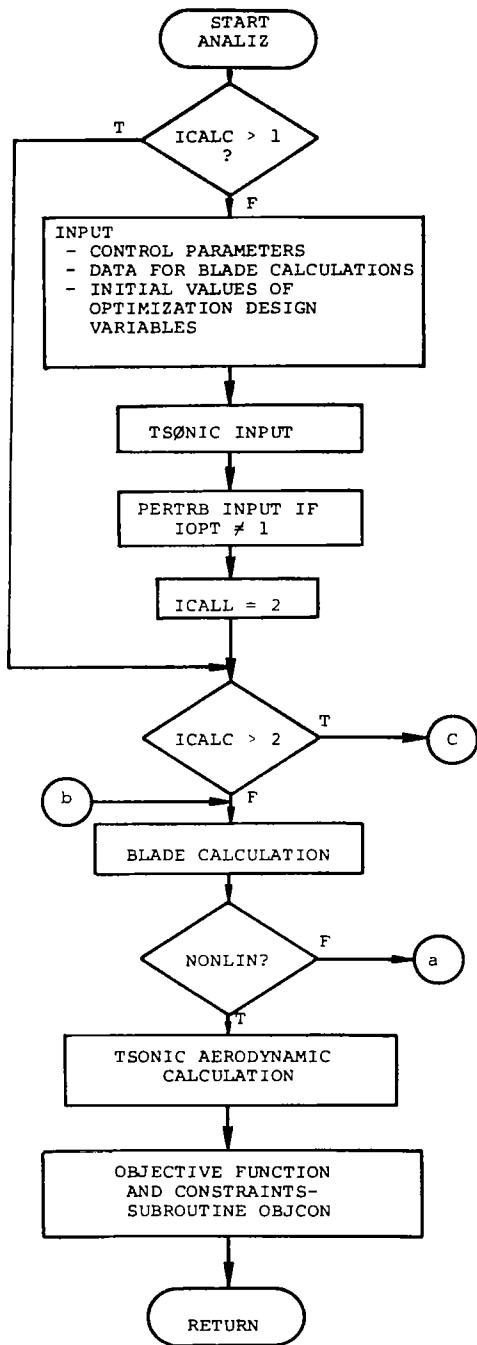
START ANALIZ

T

ICALC > 1 ?

F

INPUT
- CONTROL PARAMETERS
- DATA FOR BLADE CALCULATIONS
- INITIAL VALUES OF OPTIMIZATION DESIGN VARIABLES

TSØNIC INPUT

PERTRB INPUT IF IOPT ≠ 1

ICALL = 2

ICALC > 2

T

C

b

F

BLADE CALCULATION

NONLIN?

F

a

T

TSONIC AERODYNAMIC CALCULATION

OBJECTIVE FUNCTION AND CONSTRAINTS-SUBROUTINE OBJCON

RETURN